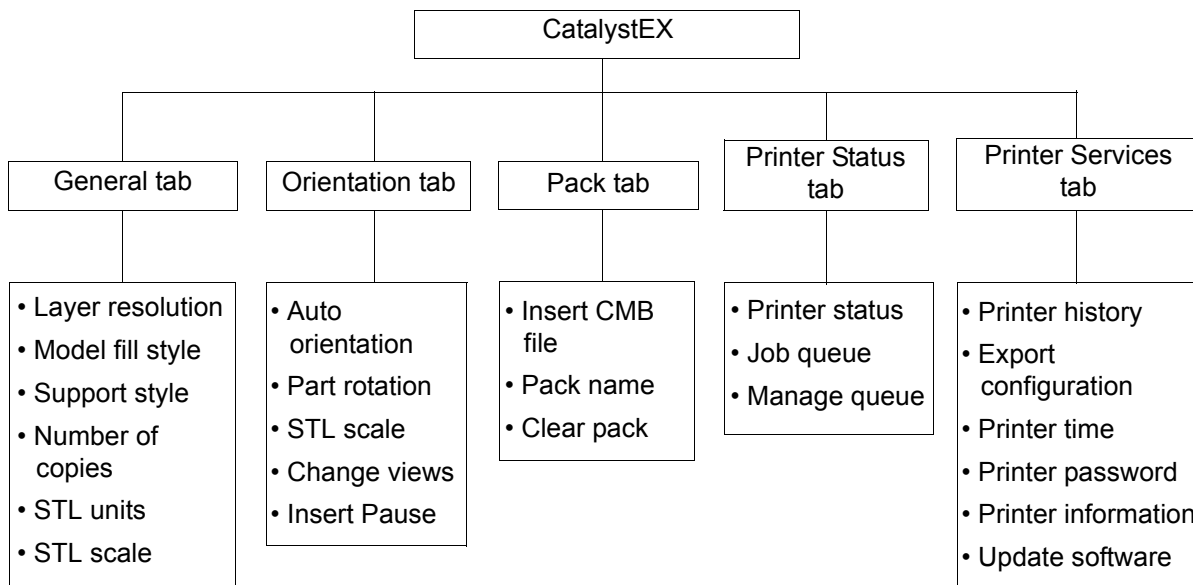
CatalystEX

General tab

• Layer resolution
• Model fill style
• Support style
• Number of copies
• STL units
• STL scale

Orientation tab

• Auto orientation
• Part rotation
• STL scale
• Change views
• Insert Pause

Pack tab

• Insert CMB file
• Pack name
• Clear pack

Printer Status tab

• Printer status
• Job queue
• Manage queue

Printer Services tab

• Printer history
• Export configuration
• Printer time
• Printer password
• Printer information
• Update software